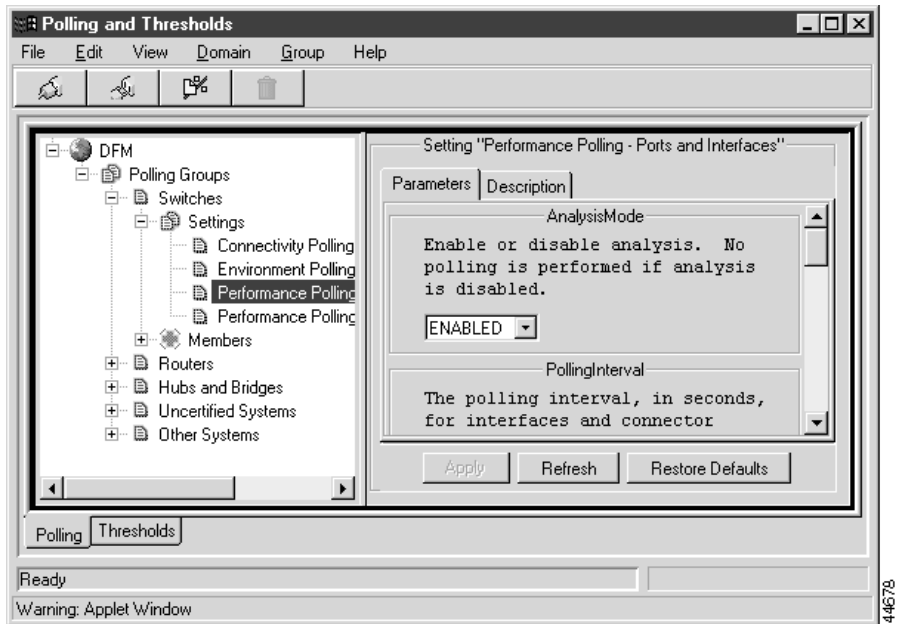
Polling and Thresholds

File Edit View Domain Group Help

DFM
Polling Groups
Switches
Settings
Connectivity Polling
Environment Polling
Performance Polling
Performance Polling
Members
Routers
Hubs and Bridges
Uncertified Systems
Other Systems

Setting "Performance Polling - Ports and Interfaces"

Parameters | Description

AnalysisMode

Enable or disable analysis. No polling is performed if analysis is disabled.

ENABLED

PollingInterval

The polling interval, in seconds, for interfaces and connector

Apply Refresh Restore Defaults

Polling | Thresholds

Ready

Warning: Applet Window

44678